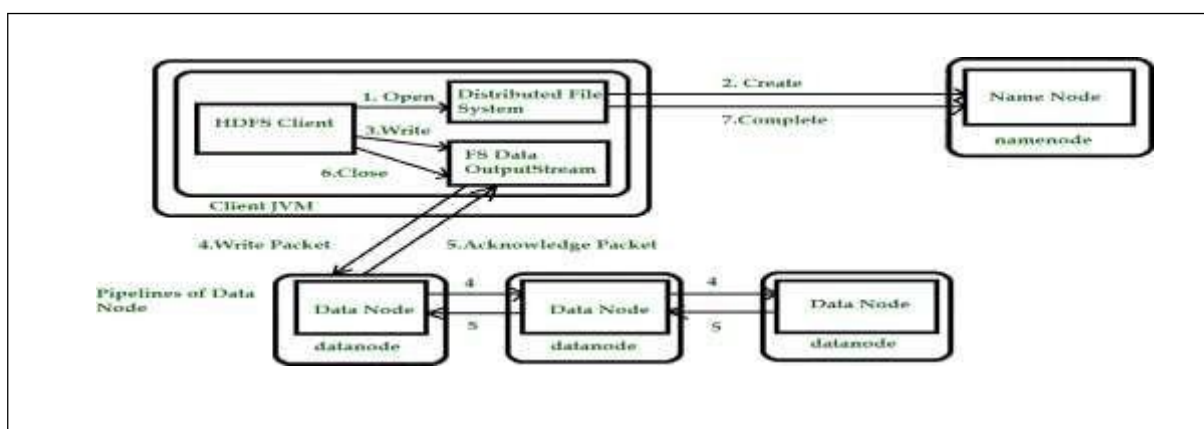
HDFS Client

1. Open

Distributed File System

3.Write

FS Data OutputStream

6.Close

Client JVM

2. Create

7.Complete

Name Node

namenode

4.Write Packet

5.Acknowledge Packet

Pipelines of Data Node

Data Node

datanode

4

5

Data Node

datanode

4

5

Data Node

datanode